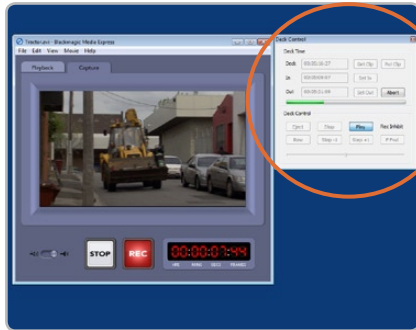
Timeline.avi - Blackmagic Media Express
File Edit View Movie Help
Playback
Capture
STOP
REC
00:00:07:44
HRS MINS SECS FRAMES

Deck Control
Deck Time
Deck 00:00:16:27
Set Clip
Edit Clip
In 00:00:08:07
Set In
Out 00:00:21:09
Set Out
Abort
Deck Control
Eject
Stop
Play
Rec Inhibit
Rew
Step -1
Step +1
FFwd